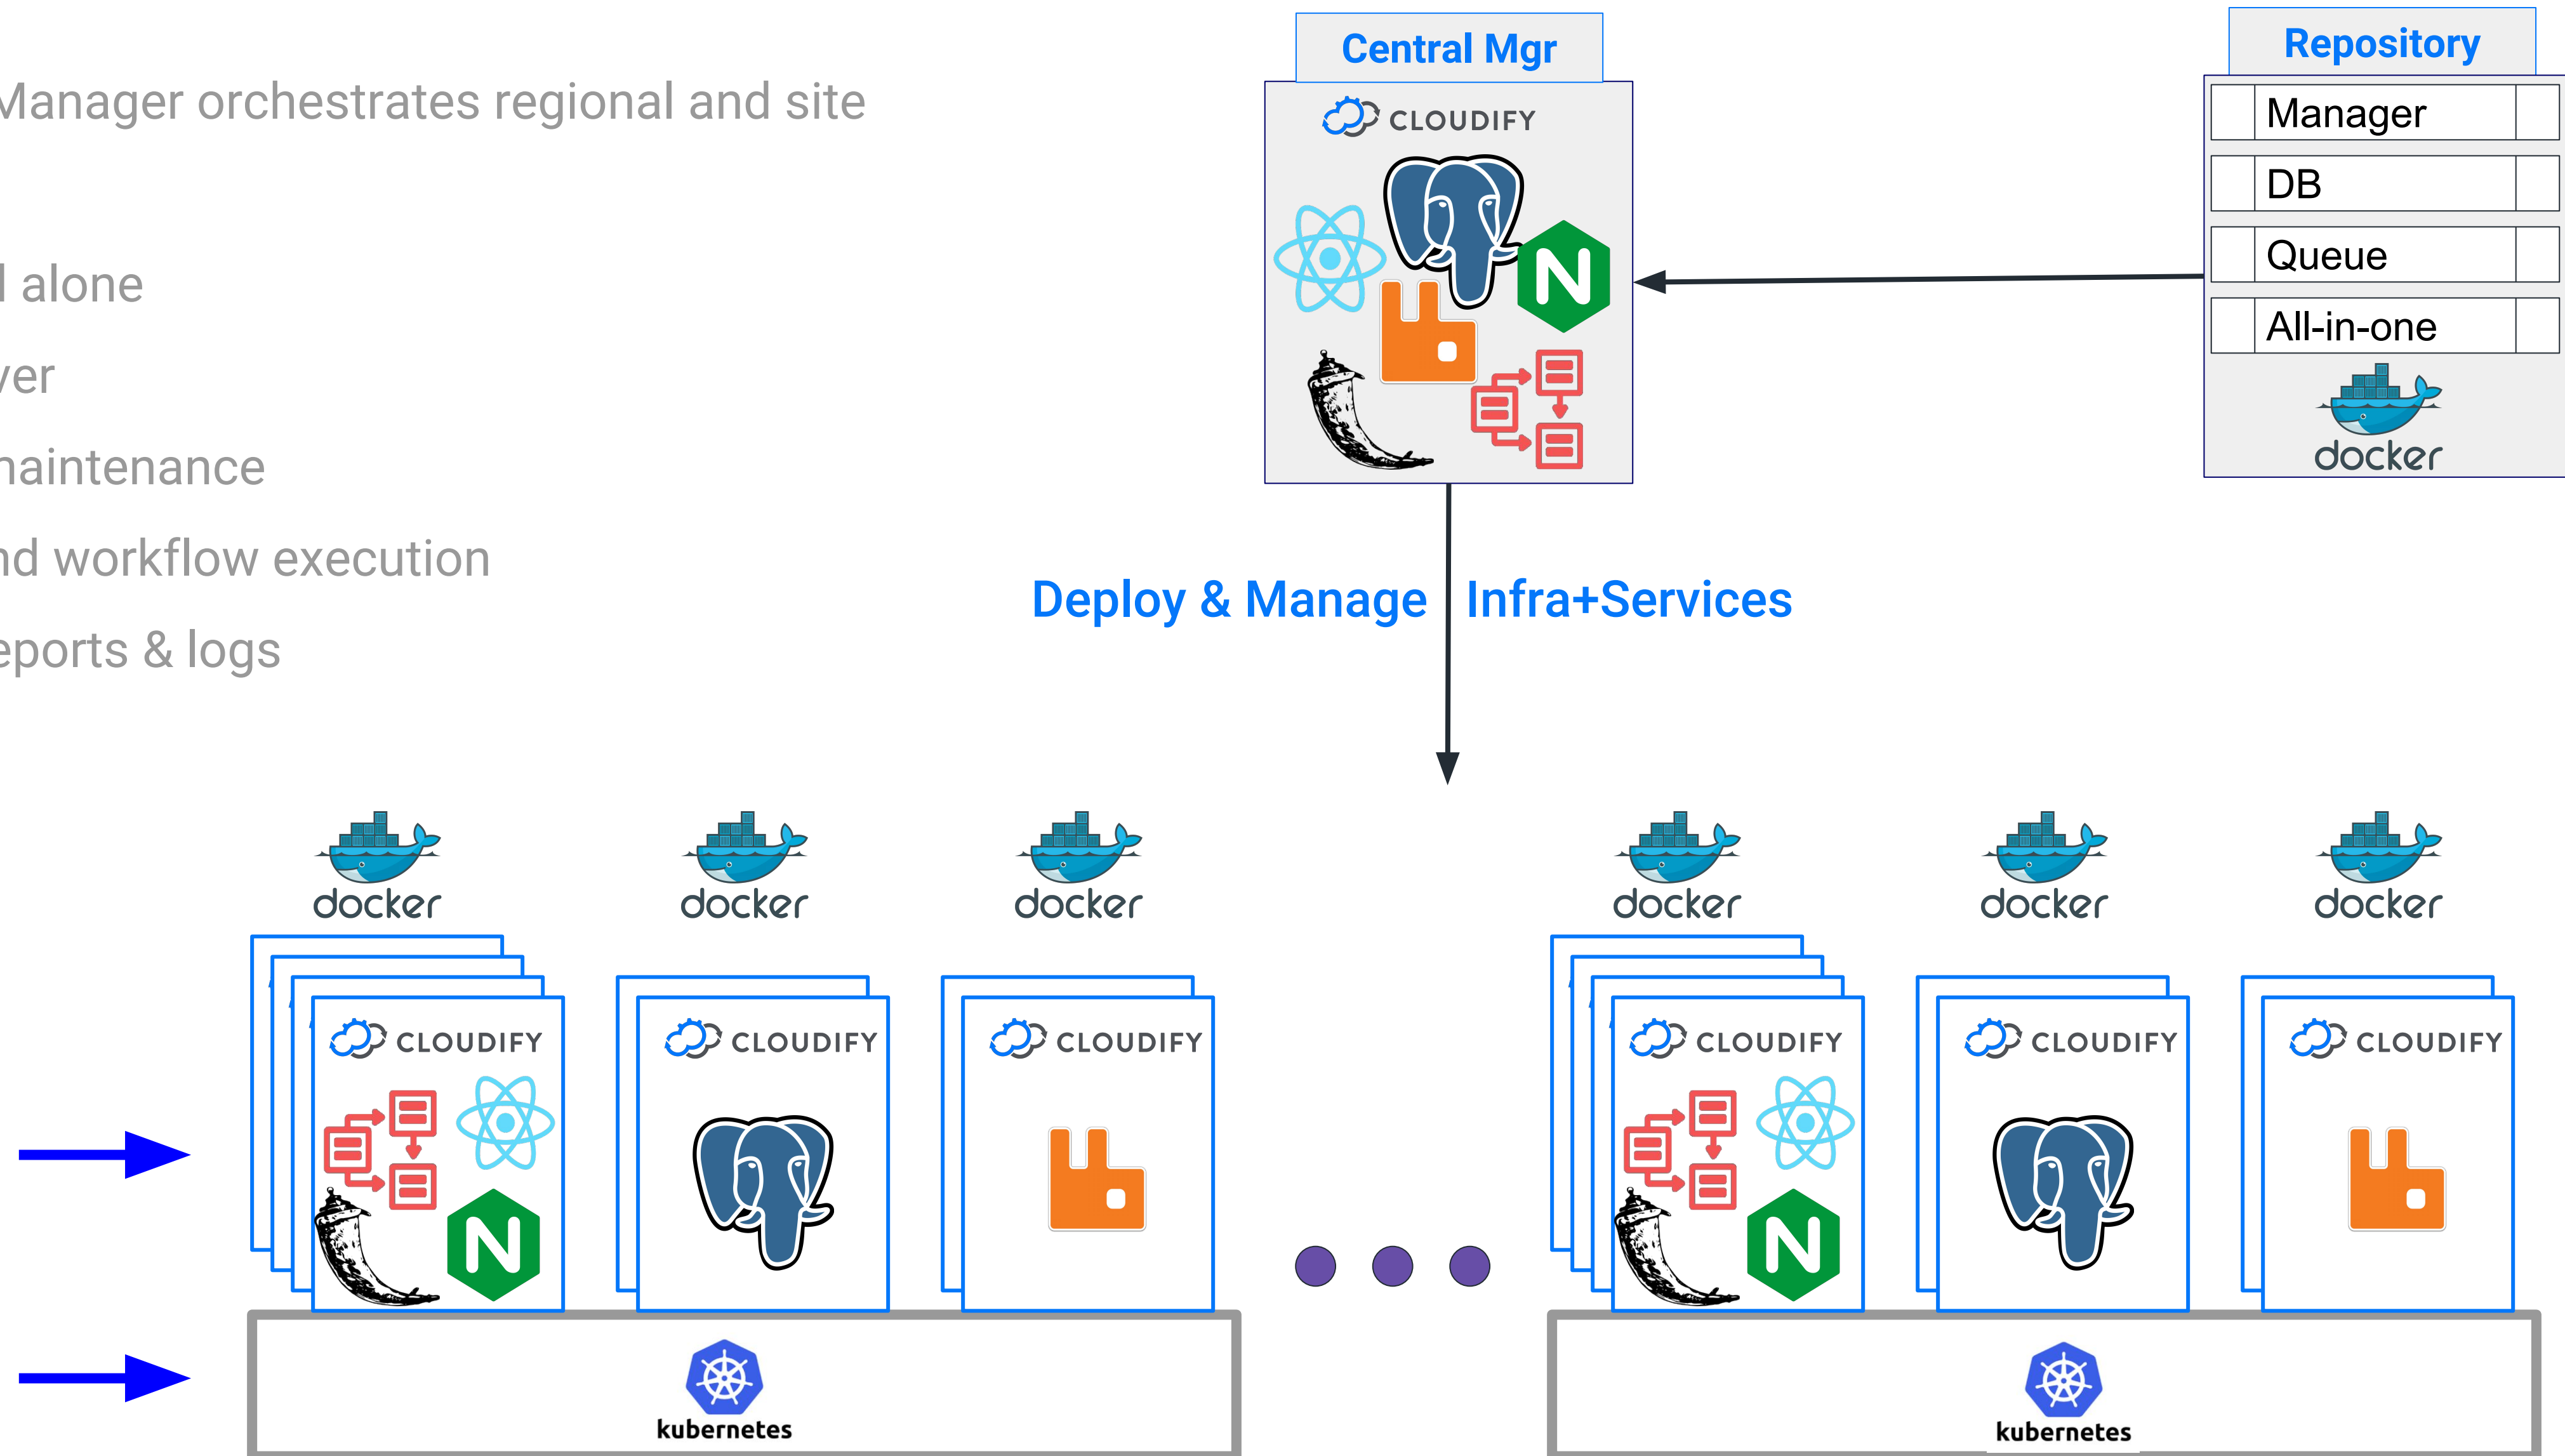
Manager orchestrates regional and site

l alone

ver

naintenance

nd workflow execution

eports & logs

Central Mgr

CLOUDIFY

Repository

Manager

DB

Queue

All-in-one

docker

Deploy & Manage Infra+Services

docker

docker

docker

docker

docker

docker

CLOUDIFY

CLOUDIFY

CLOUDIFY

CLOUDIFY

CLOUDIFY

CLOUDIFY

kubernetes

kubernetes